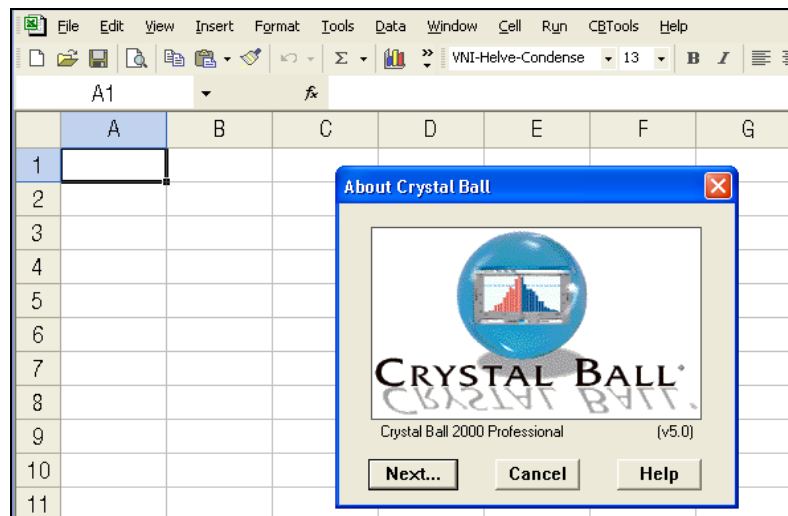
File Edit View Insert Format Tools Data Window Cell Run CBTools Help

VNI-Helve-Condense 13 B I

A1 fx

A B C D E F G

1
2
3
4
5
6
7
8
9
10
11

About Crystal Ball

CRYSTAL BALL

Crystal Ball 2000 Professional (v5.0)

Next... Cancel Help